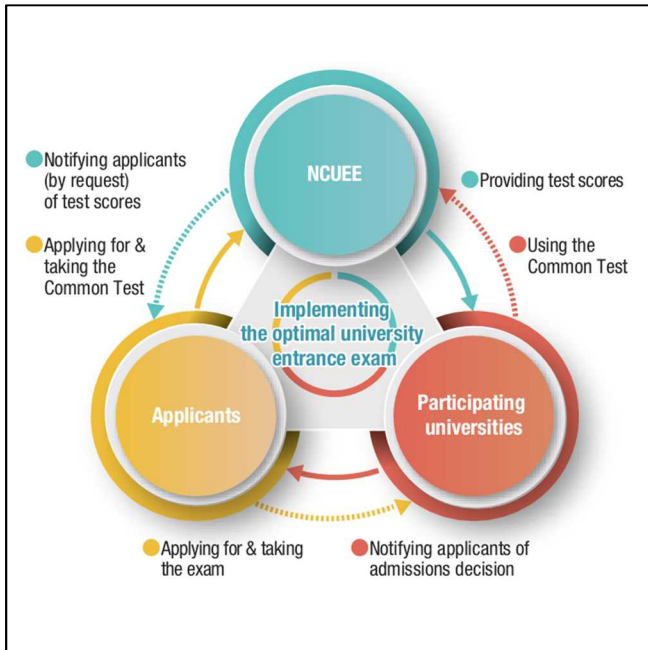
Notifying applicants (by request) of test scores

Applying for & taking the Common Test

NCUEE

Providing test scores

Using the Common Test

Implementing the optimal university entrance exam

Applicants

Participating universities

Applying for & taking the exam

Notifying applicants of admissions decision